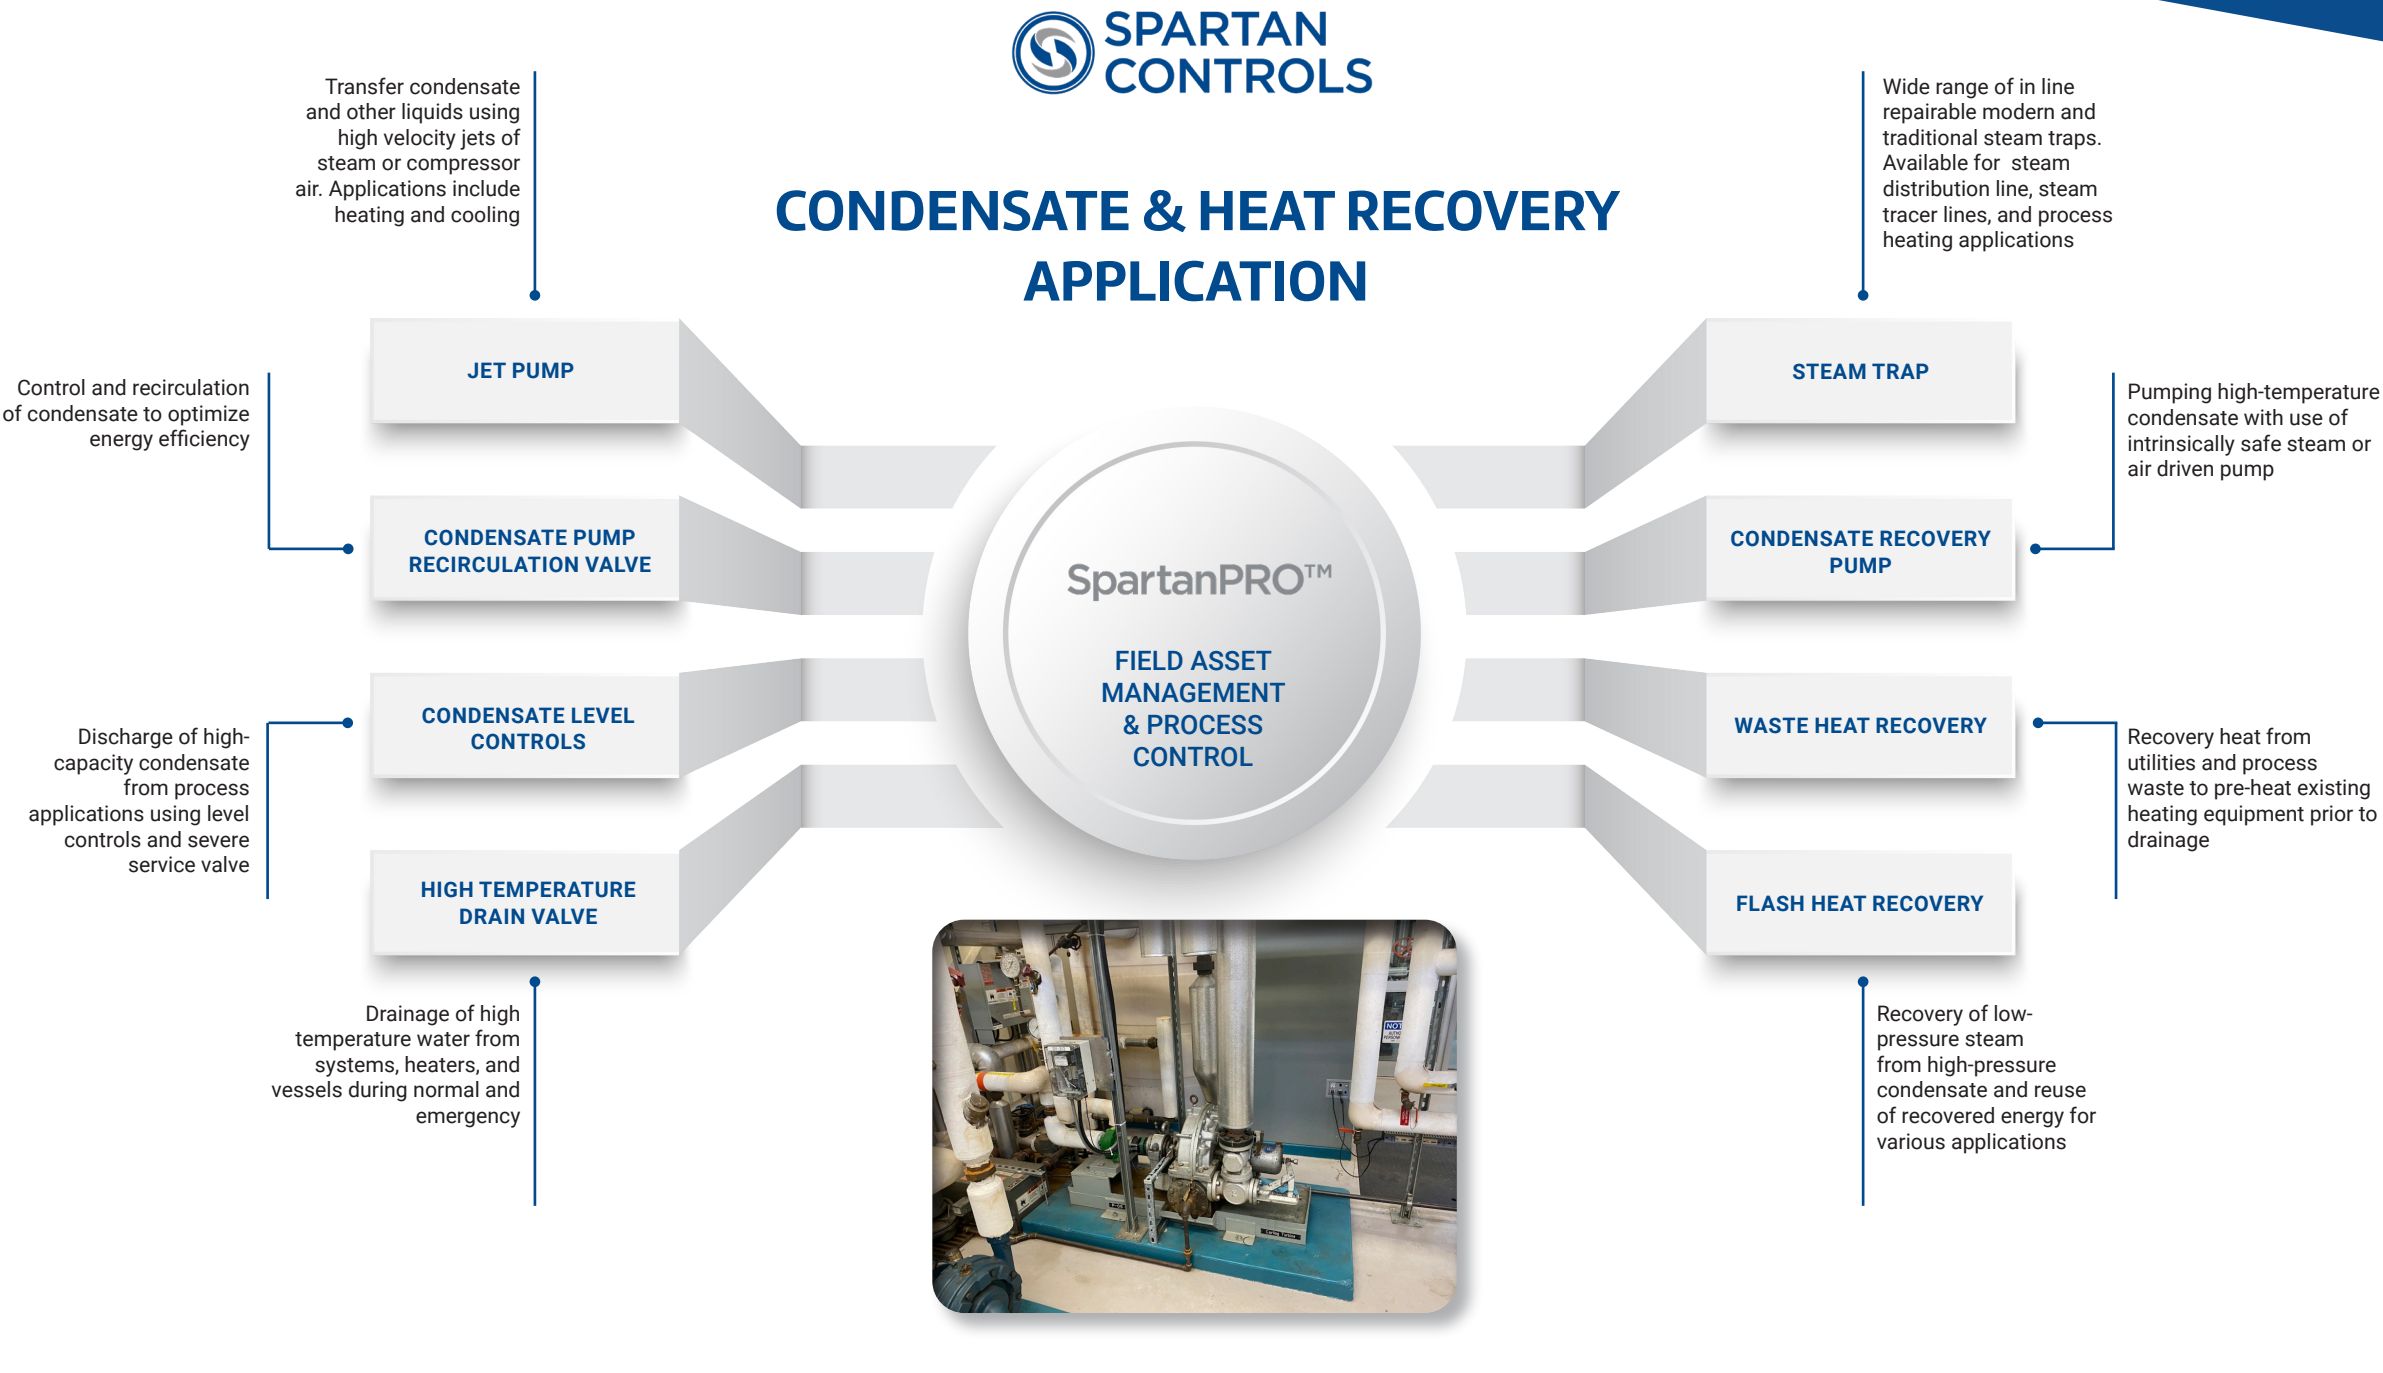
SPARTAN CONTROLS

CONDENSATE & HEAT RECOVERY APPLICATION

Transfer condensate and other liquids using high velocity jets of steam or compressor air. Applications include heating and cooling

JET PUMP

Control and recirculation of condensate to optimize energy efficiency

CONDENSATE PUMP RECIRCULATION VALVE

CONDENSATE LEVEL CONTROLS

Discharge of high-capacity condensate from process applications using level controls and severe service valve

HIGH TEMPERATURE DRAIN VALVE

Drainage of high temperature water from systems, heaters, and vessels during normal and emergency

SpartanPRO™

FIELD ASSET MANAGEMENT & PROCESS CONTROL

Wide range of in line repairable modern and traditional steam traps. Available for steam distribution line, steam tracer lines, and process heating applications

STEAM TRAP

Pumping high-temperature condensate with use of intrinsically safe steam or air driven pump

CONDENSATE RECOVERY PUMP

WASTE HEAT RECOVERY

Recovery heat from utilities and process waste to pre-heat existing heating equipment prior to drainage

FLASH HEAT RECOVERY

Recovery of low-pressure steam from high-pressure condensate and reuse of recovered energy for various applications